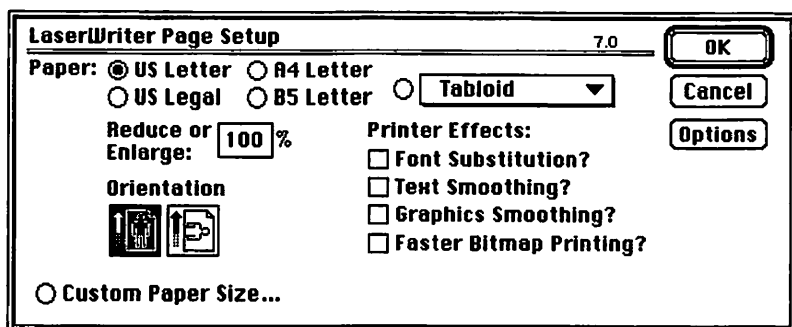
LaserWriter Page Setup 7.0

OK

Cancel

Options

Paper: US Letter A4 Letter US Legal B5 Letter Tabloid

Reduce or Enlarge: 100 %

Printer Effects:

Font Substitution?

Text Smoothing?

Graphics Smoothing?

Faster Bitmap Printing?

Orientation

Custom Paper Size...